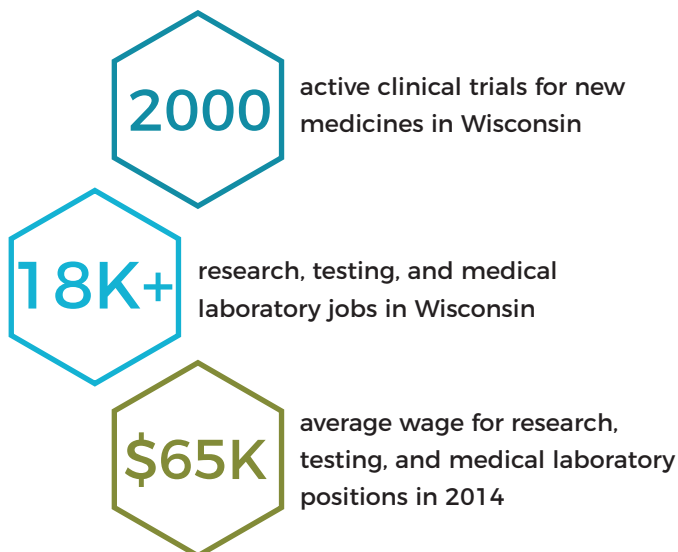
2000

active clinical trials for new medicines in Wisconsin

18K+

research, testing, and medical laboratory jobs in Wisconsin

\$65K

average wage for research, testing, and medical laboratory positions in 2014